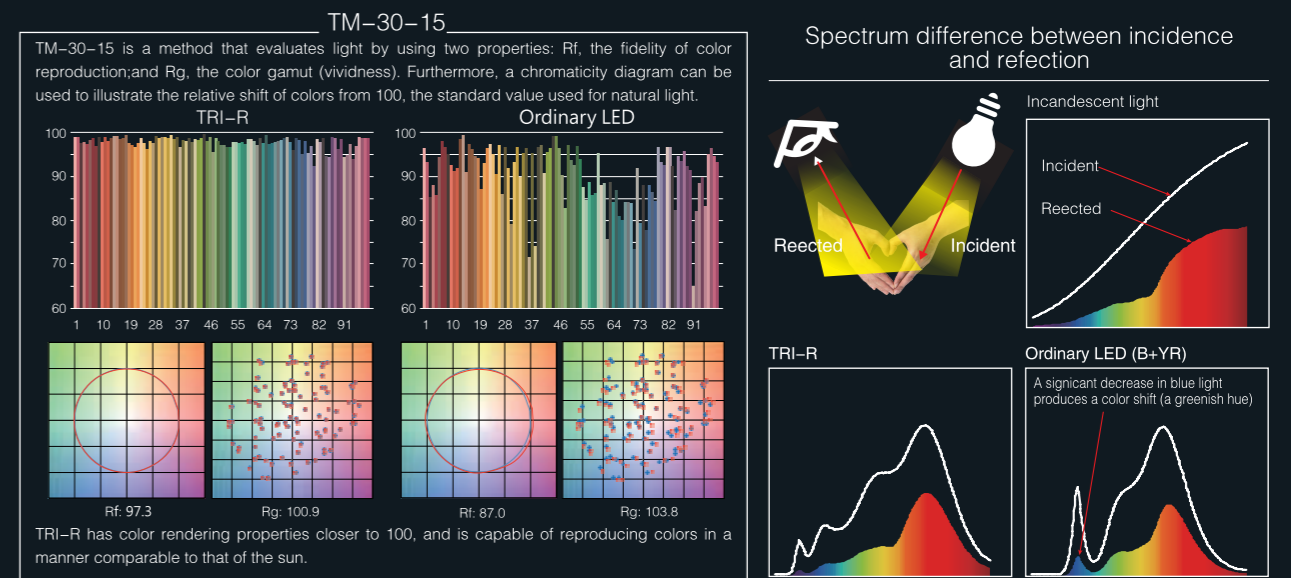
TM−30−15

TM−30−15 is a method that evaluates light by using two properties: Rf, the fidelity of color reproduction;and Rg, the color gamut (vividness). Furthermore, a chromaticity diagram can be used to illustrate the relative shift of colors from 100, the standard value used for natural light.

TRI−R

100
90
80
70
60
1 10 19 28 37 46 55 64 73 82 91

Ordinary LED

100
90
80
70
60
1 10 19 28 37 46 55 64 73 82 91

Rf: 97.3
Rg: 100.9
Rf: 87.0
Rg: 103.8

TRI−R has color rendering properties closer to 100, and is capable of reproducing colors in a manner comparable to that of the sun.

Spectrum difference between incidence and refection

Reected
Incident

Incandescent light
Incident
Reected

TRI−R

Ordinary LED (B+YR)
A signicant decrease in blue light produces a color shift (a greenish hue)